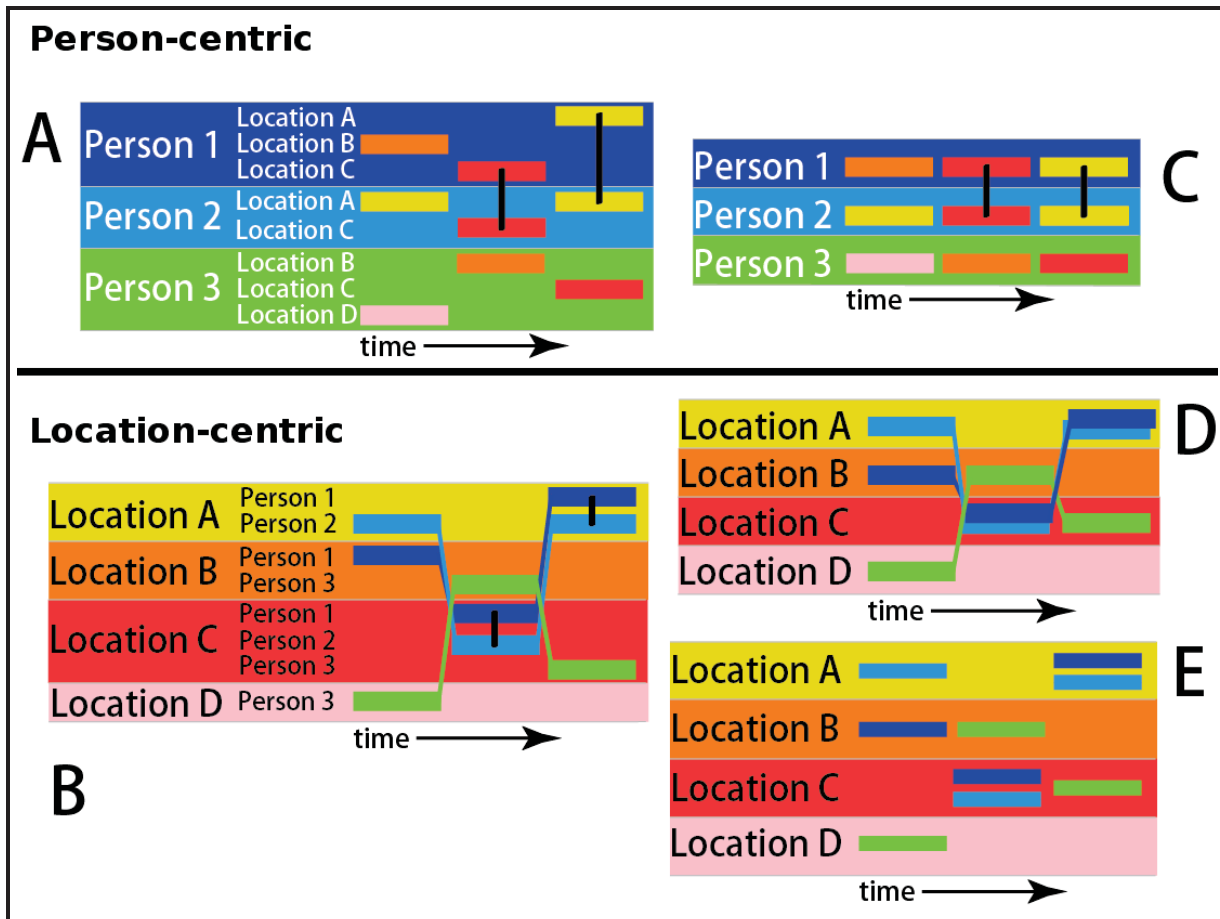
Person-centric

A

Person 1
Location A
Location B
Location C
Person 2
Location A
Location C
Person 3
Location B
Location C
Location D
time

C

Person 1
Person 2
Person 3
time

Location-centric

Location A
Person 1
Person 2
Location B
Person 1
Person 3
Location C
Person 1
Person 2
Person 3
Location D
Person 3
time

B

D

Location A
Location B
Location C
Location D
time

E

Location A
Location B
Location C
Location D
time